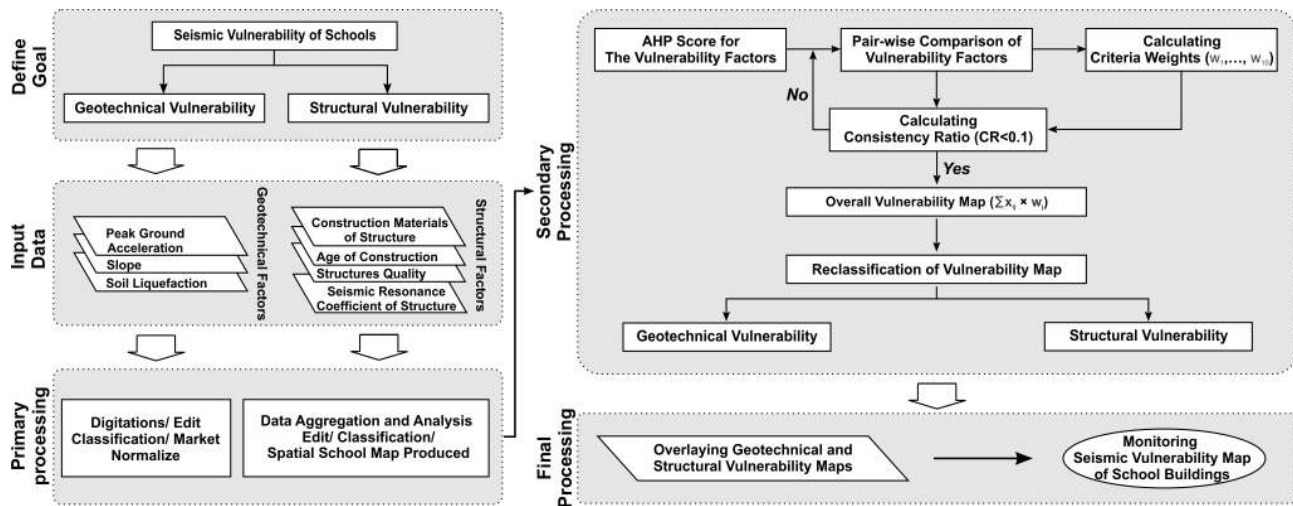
Define Goal

Seismic Vulnerability of Schools

Geotechnical Vulnerability

Structural Vulnerability

Input Data

Peak Ground Acceleration

Slope

Soil Liquefaction

Geotechnical Factors

Construction Materials of Structure

Age of Construction

Structures Quality

Seismic Resonance Coefficient of Structure

Structural Factors

Primary processing

Digitations/ Edit Classification/ Market Normalize

Data Aggregation and Analysis Edit/ Classification/ Spatial School Map Produced

Secondary Processing

AHP Score for The Vulnerability Factors

Pair-wise Comparison of Vulnerability Factors

Calculating Criteria Weights ($w_1,\ldots, w_{10}$)

No

Calculating Consistency Ratio (CR<0.1)

Yes

Overall Vulnerability Map ($\sum x_i \times w_i$)

Reclassification of Vulnerability Map

Geotechnical Vulnerability

Structural Vulnerability

Final Processing

Overlaying Geotechnical and Structural Vulnerability Maps

Monitoring Seismic Vulnerability Map of School Buildings